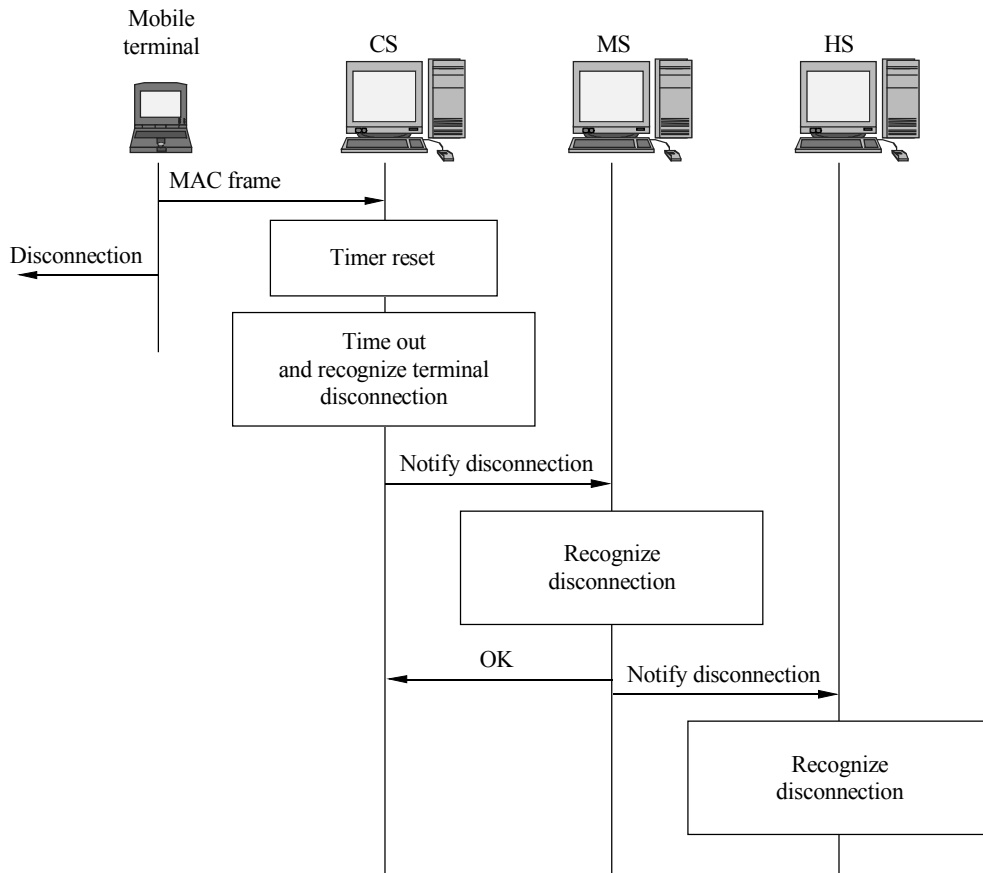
Mobile terminal

CS

MS

HS

MAC frame

Disconnection

Timer reset

Time out and recognize terminal disconnection

Notify disconnection

Recognize disconnection

OK

Notify disconnection

Recognize disconnection